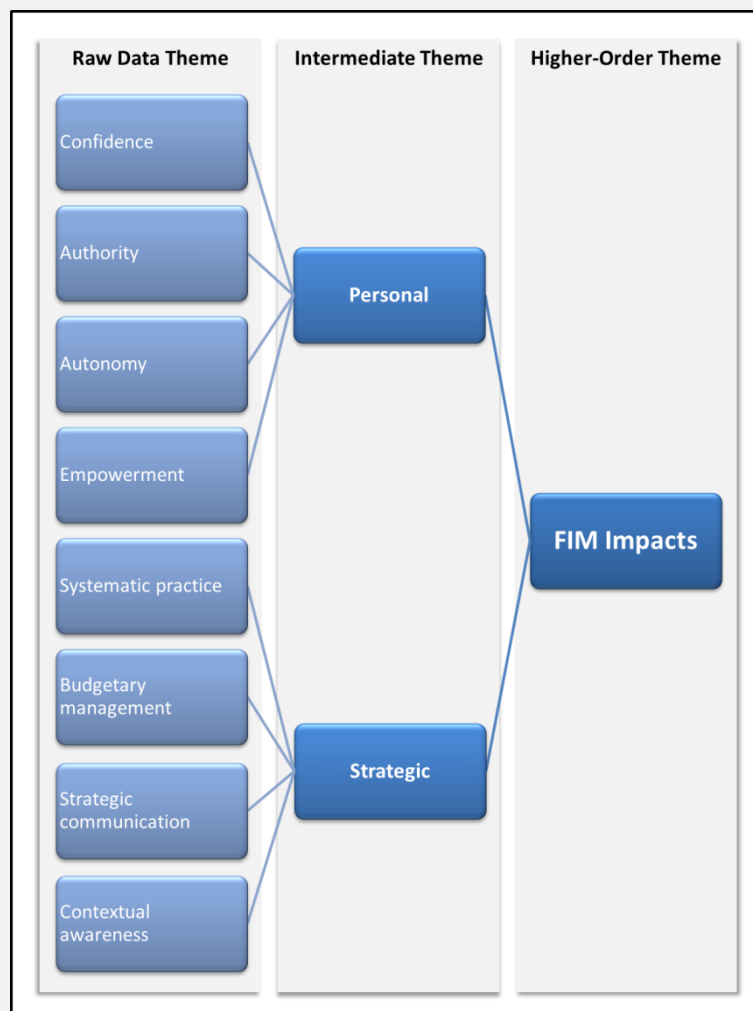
Raw Data Theme

Intermediate Theme

Higher-Order Theme

Confidence

Authority

Autonomy

Empowerment

Systematic practice

Budgetary management

Strategic communication

Contextual awareness

Personal

Strategic

FIM Impacts